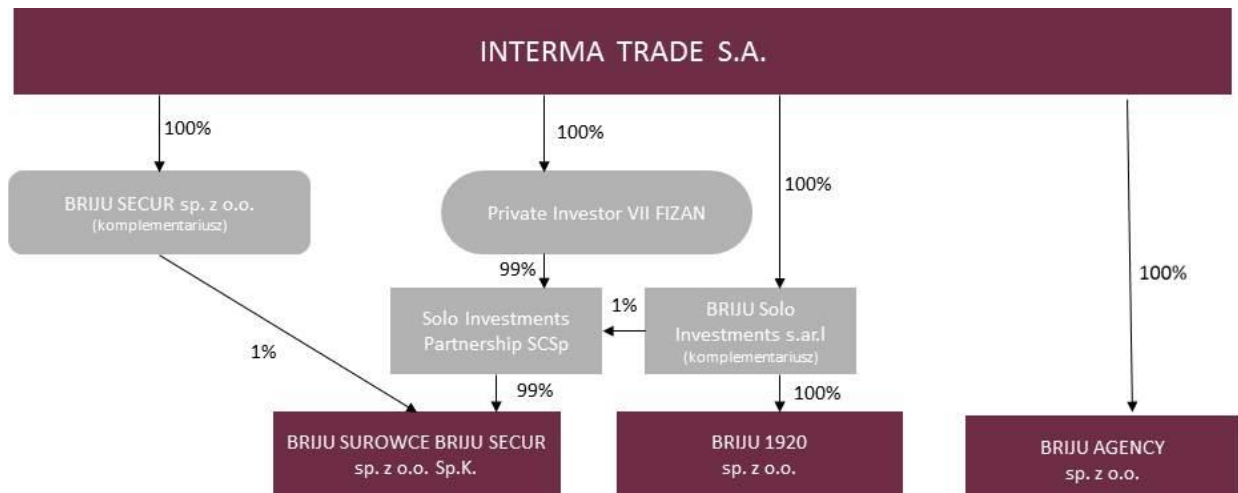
INTERMA TRADE S.A.

100%

100%

100%

100%

BRIJU SECUR sp. z o.o.
(komplementariusz)

Private Investor VII FIZAN

99%

1%

Solo Investments Partnership SCSp

BRIJU Solo Investments s.ar.l
(komplementariusz)

1%

99%

100%

BRIJU SUROWCE BRIJU SECUR sp. z o.o. Sp.K.

BRIJU 1920 sp. z o.o.

BRIJU AGENCY sp. z o.o.